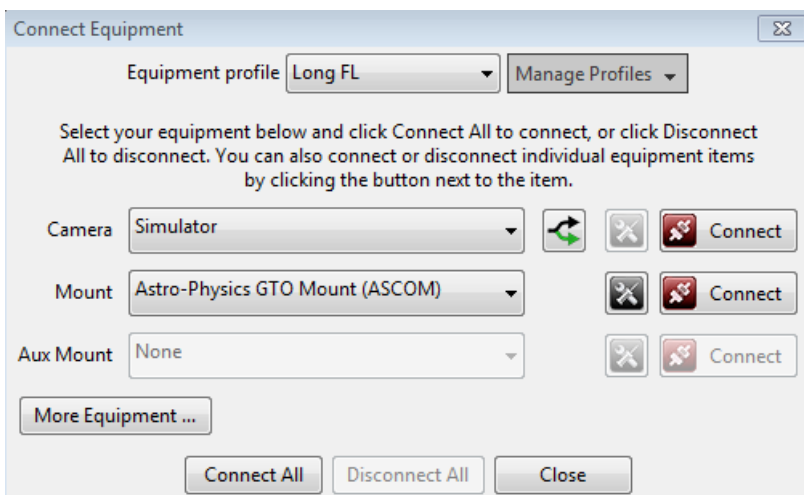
Connect Equipment

Equipment profile Long FL Manage Profiles

Select your equipment below and click Connect All to connect, or click Disconnect All to disconnect. You can also connect or disconnect individual equipment items by clicking the button next to the item.

Camera Simulator Connect

Mount Astro-Physics GTO Mount (ASCOM) Connect

Aux Mount None Connect

More Equipment ...

Connect All Disconnect All Close